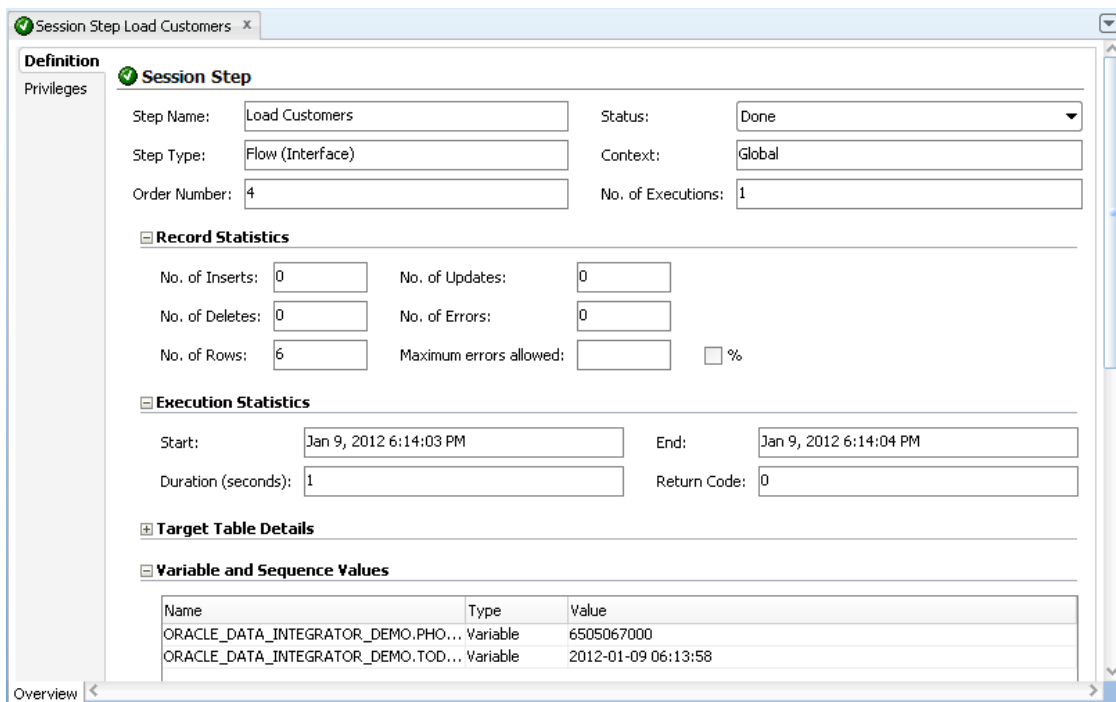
Session Step Load Customers ×

Definition
Privileges

Session Step

Step Name: Load Customers
Status: Done
Step Type: Flow (Interface)
Context: Global
Order Number: 4
No. of Executions: 1

Record Statistics

No. of Inserts: 0
No. of Updates: 0
No. of Deletes: 0
No. of Errors: 0
No. of Rows: 6
Maximum errors allowed:
%

Execution Statistics

Start: Jan 9, 2012 6:14:03 PM
End: Jan 9, 2012 6:14:04 PM
Duration (seconds): 1
Return Code: 0

Target Table Details

Variable and Sequence Values

| Name | Type | Value |
|---|---|---|
| ORACLE_DATA_INTEGRATOR_DEMO.PHO... | Variable | 6505067000 |
| ORACLE_DATA_INTEGRATOR_DEMO.TOD... | Variable | 2012-01-09 06:13:58 |

Overview